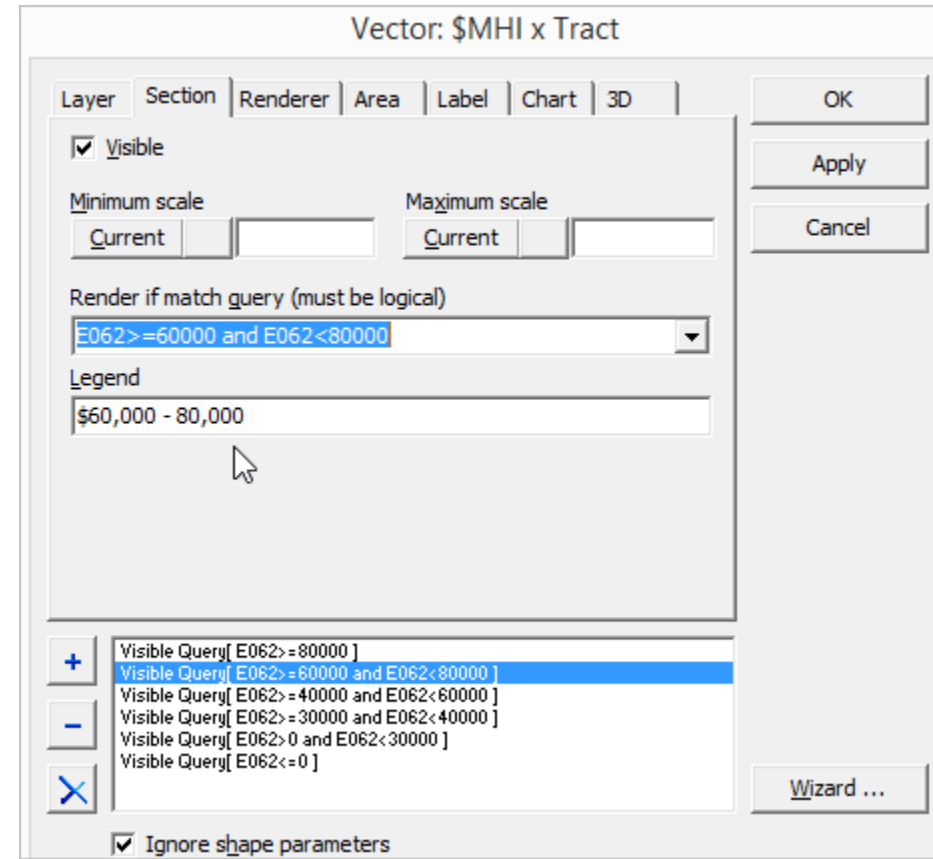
Vector: $MHI x Tract

Layer | Section | Renderer | Area | Label | Chart | 3D

OK
Apply
Cancel

Visible

Minimum scale
Current

Maximum scale
Current

Render if match query (must be logical)
E062>=60000 and E062<80000

Legend
$60,000 - 80,000

+
−

Visible Query[ E062>=80000 ]
Visible Query[ E062>=60000 and E062<80000 ]
Visible Query[ E062>=40000 and E062<60000 ]
Visible Query[ E062>=30000 and E062<40000 ]
Visible Query[ E062>0 and E062<30000 ]
Visible Query[ E062<=0 ]

Wizard ...

Ignore shape parameters